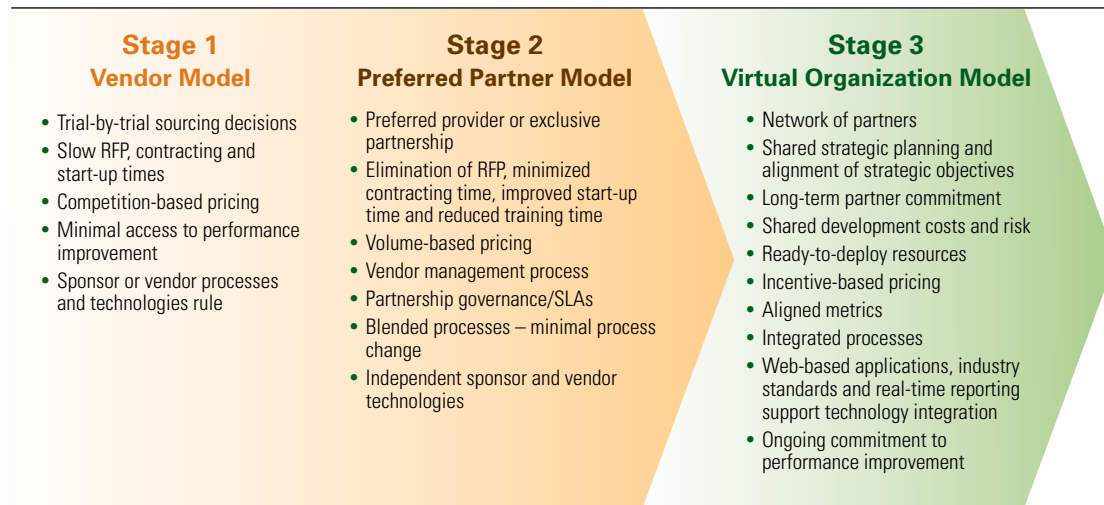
Stage 1
Vendor Model

- Trial-by-trial sourcing decisions
- Slow RFP, contracting and start-up times
- Competition-based pricing
- Minimal access to performance improvement
- Sponsor or vendor processes and technologies rule

Stage 2
Preferred Partner Model

- Preferred provider or exclusive partnership
- Elimination of RFP, minimized contracting time, improved start-up time and reduced training time
- Volume-based pricing
- Vendor management process
- Partnership governance/SLAs
- Blended processes – minimal process change
- Independent sponsor and vendor technologies

Stage 3
Virtual Organization Model

- Network of partners
- Shared strategic planning and alignment of strategic objectives
- Long-term partner commitment
- Shared development costs and risk
- Ready-to-deploy resources
- Incentive-based pricing
- Aligned metrics
- Integrated processes
- Web-based applications, industry standards and real-time reporting support technology integration
- Ongoing commitment to performance improvement